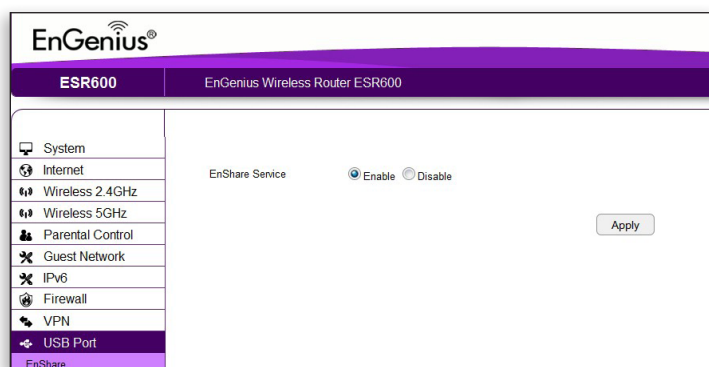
EnGenius®

ESR600

EnGenius Wireless Router ESR600

System
Internet
Wireless 2.4GHz
Wireless 5GHz
Parental Control
Guest Network
IPv6
Firewall
VPN
USB Port
EnShare

EnShare Service

Enable Disable

Apply